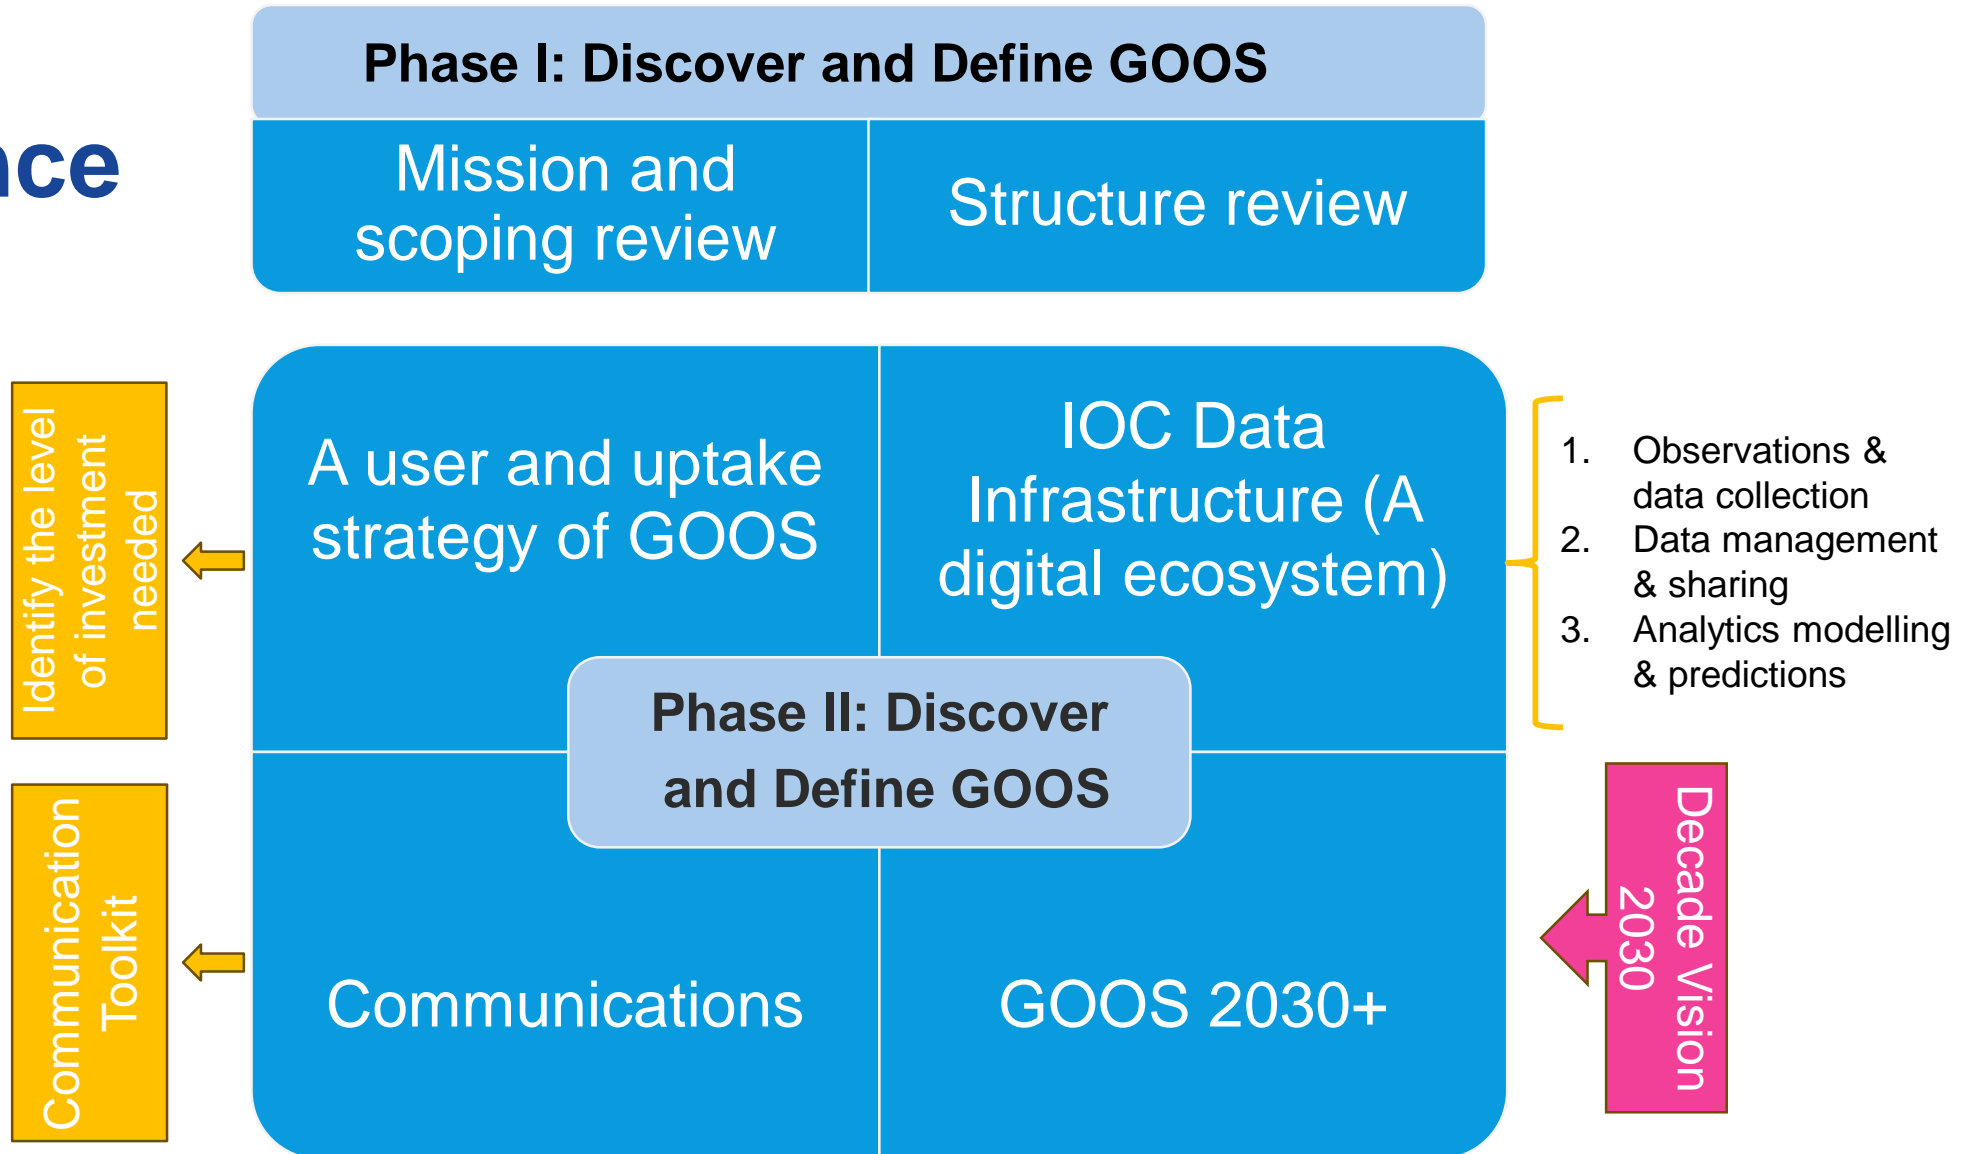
nce

Phase I: Discover and Define GOOS

Mission and scoping review

Structure review

Identify the level of investment needed

A user and uptake strategy of GOOS

IOC Data Infrastructure (A digital ecosystem)

1. Observations & data collection
2. Data management & sharing
3. Analytics modelling & predictions

Phase II: Discover and Define GOOS

Communication Toolkit

Communications

GOOS 2030+

Decade Vision 2030